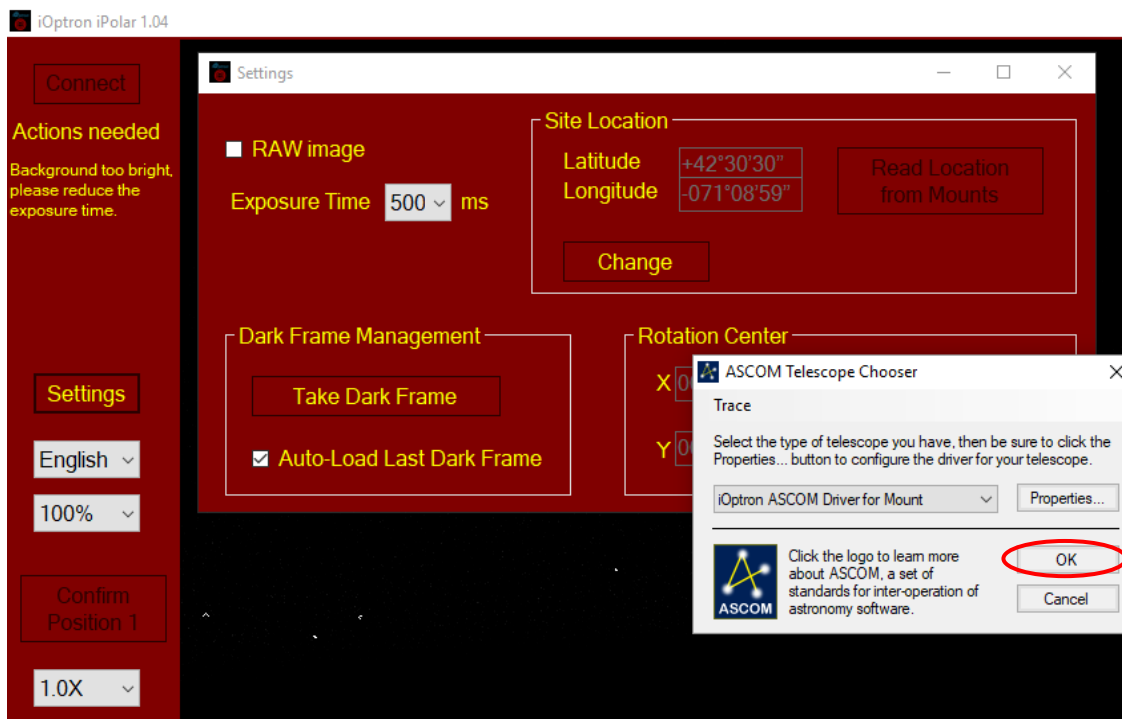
iOptron iPolar 1.04

Connect

Actions needed

Background too bright, please reduce the exposure time.

Settings

English

100%

Confirm Position 1

1.0X

Settings

RAW image

Exposure Time 500 ms

Site Location

Latitude +42°30'30"

Longitude -071°08'59"

Read Location from Mounts

Change

Dark Frame Management

Take Dark Frame

Auto-Load Last Dark Frame

Rotation Center

X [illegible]

Y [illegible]

ASCOM Telescope Chooser

Trace

Select the type of telescope you have, then be sure to click the Properties... button to configure the driver for your telescope.

iOptron ASCOM Driver for Mount

Properties...

Click the logo to learn more about ASCOM, a set of standards for inter-operation of astronomy software.

ASCOM

OK

Cancel